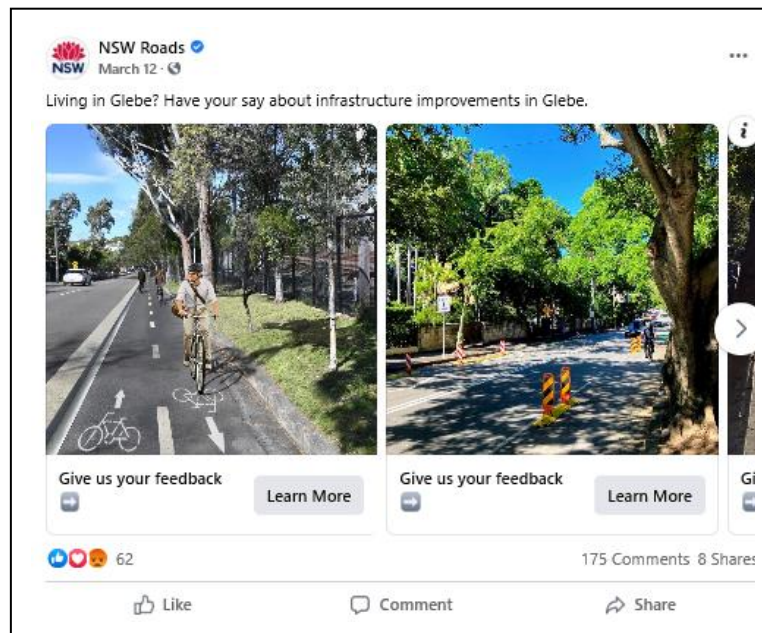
NSW
NSW Roads
March 12 ·

Living in Glebe? Have your say about infrastructure improvements in Glebe.

Give us your feedback
➡
Learn More

Give us your feedback
➡
Learn More

Gi

62

175 Comments 8 Shares

Like
Comment
Share